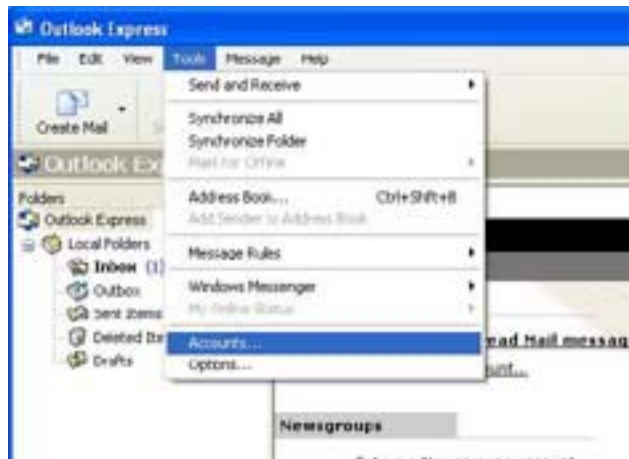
Outlook Express

File Edit View Tools Message Help

Create Mail

Outlook Ex

Folders
Outlook Express
Local Folders
Inbox (1)
Outbox
Sent Items
Deleted Ite
Drafts

Send and Receive
Synchronize All
Synchronize Folder
Mark for Offline
Address Book... Ctrl+Shift+B
Add Sender to Address Book
Message Rules
Windows Messenger
My Online Status
Accounts...
Options...

ead Mail messag
unt...

Newsgroups